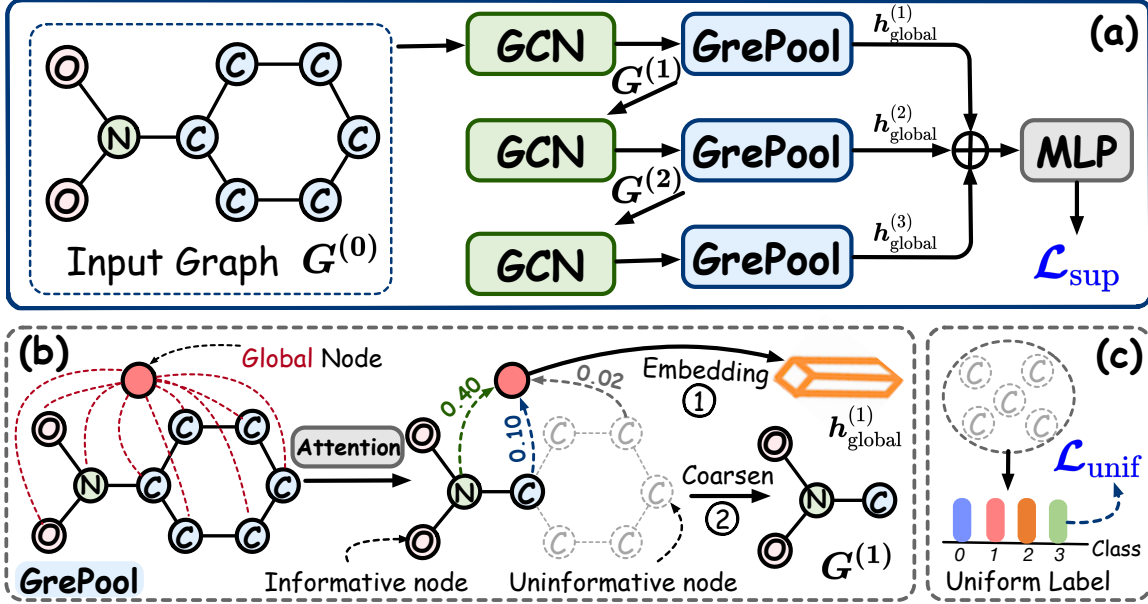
(a)

O C C

N C C

O C C

Input Graph $G^{(0)}$

GCN → GrePool $h^{(1)}_{\text{global}}$

$G^{(1)}$

GCN → GrePool $h^{(2)}_{\text{global}}$

$G^{(2)}$

GCN → GrePool $h^{(3)}_{\text{global}}$

$\oplus$ MLP

$\mathcal{L}_{\text{sup}}$

(b)

Global Node

O C C N C C O C C

Attention

0.40 0.10 0.02

O N C C C C C C O

Embedding ①

$h^{(1)}_{\text{global}}$

Coarsen ②

O N C O

$G^{(1)}$

GrePool

Informative node

Uninformative node

(c)

C C C C

$\mathcal{L}_{\text{unif}}$

0 1 2 3 Class

Uniform Label